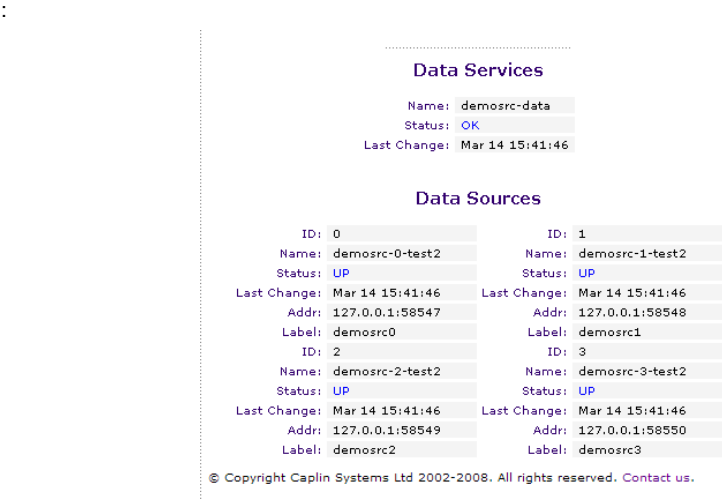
:

Data Services

Name: demosrc-data
Status: OK
Last Change: Mar 14 15:41:46

Data Sources

ID: 0
Name: demosrc-0-test2
Status: UP
Last Change: Mar 14 15:41:46
Addr: 127.0.0.1:58547
Label: demosrc0

ID: 1
Name: demosrc-1-test2
Status: UP
Last Change: Mar 14 15:41:46
Addr: 127.0.0.1:58548
Label: demosrc1

ID: 2
Name: demosrc-2-test2
Status: UP
Last Change: Mar 14 15:41:46
Addr: 127.0.0.1:58549
Label: demosrc2

ID: 3
Name: demosrc-3-test2
Status: UP
Last Change: Mar 14 15:41:46
Addr: 127.0.0.1:58550
Label: demosrc3

© Copyright Caplin Systems Ltd 2002-2008. All rights reserved. Contact us.